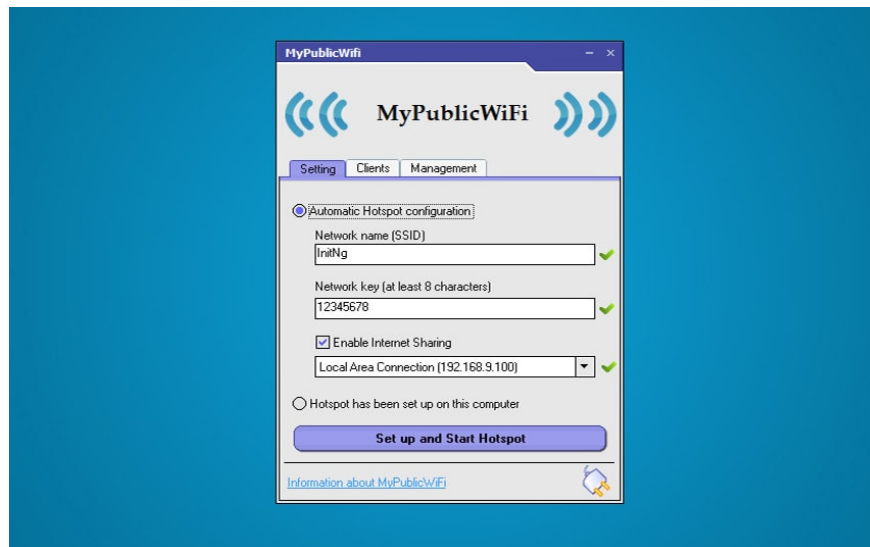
MyPublicWifi

MyPublicWiFi

Setting Clients Management

Automatic Hotspot configuration

Network name (SSID)

InitNg

Network key (at least 8 characters)

12345678

Enable Internet Sharing

Local Area Connection (192.168.9.100)

Hotspot has been set up on this computer

Set up and Start Hotspot

Information about MyPublicWiFi